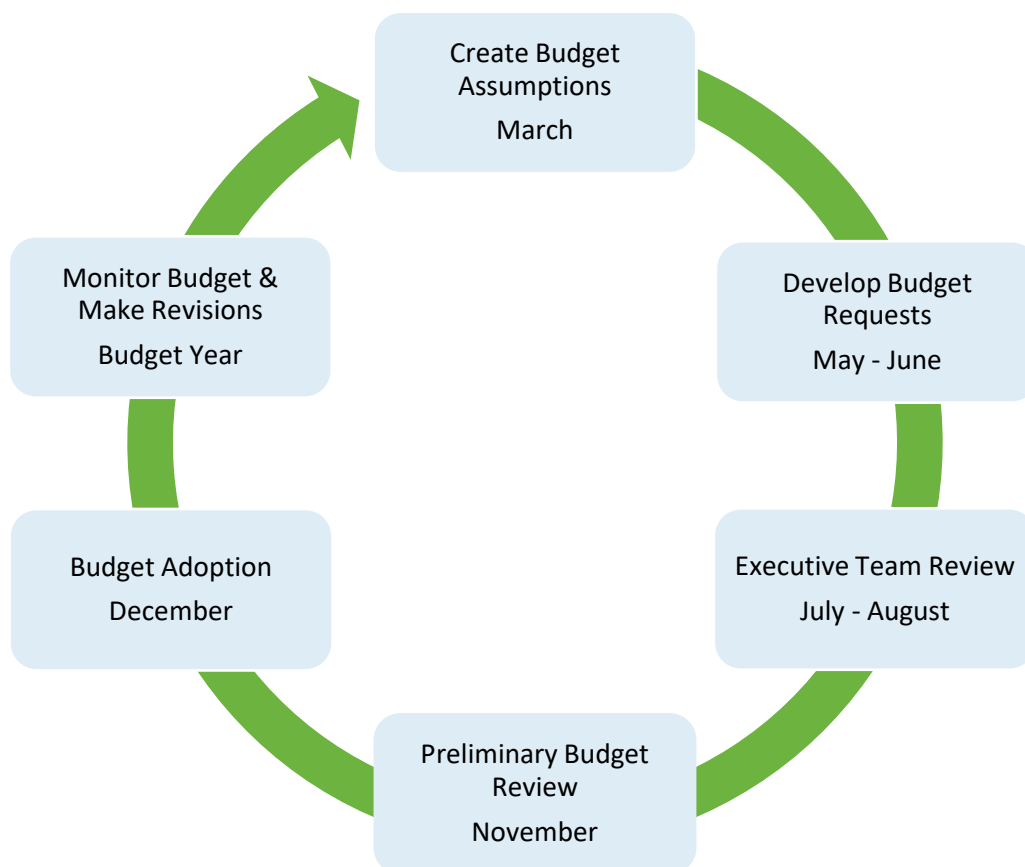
Create Budget Assumptions
March

Develop Budget Requests
May - June

Executive Team Review
July - August

Preliminary Budget Review
November

Budget Adoption
December

Monitor Budget & Make Revisions
Budget Year